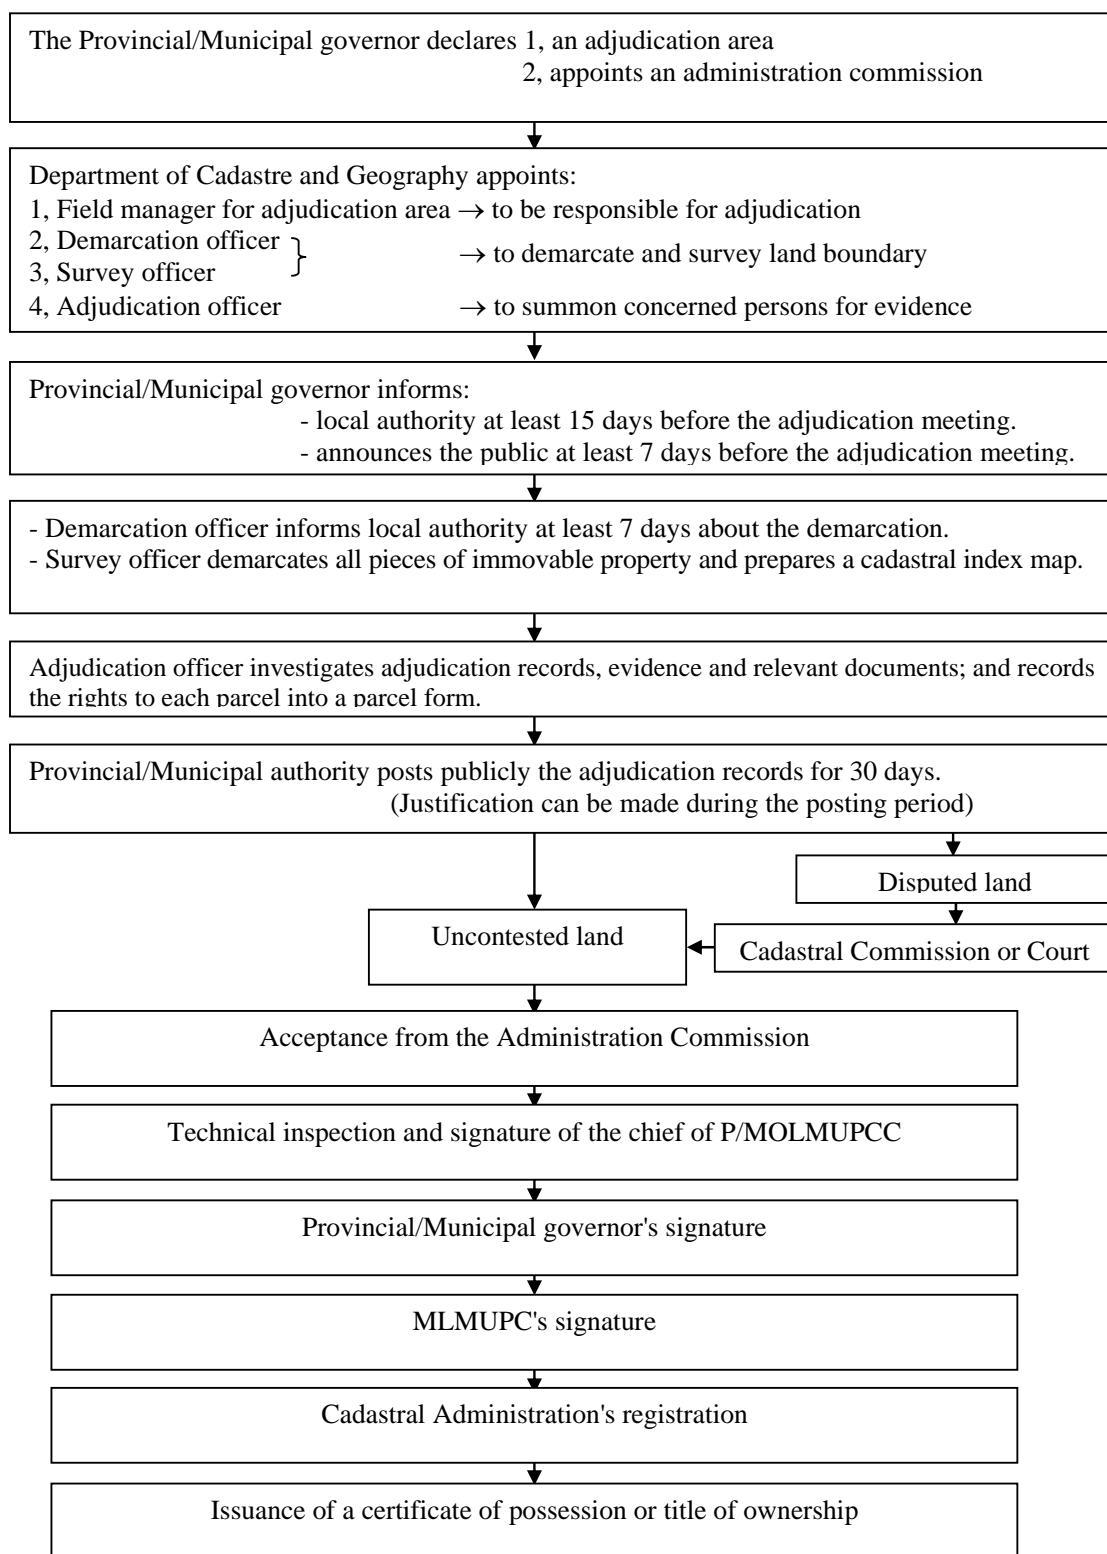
The Provincial/Municipal governor declares 1, an adjudication area
2, appoints an administration commission

Department of Cadastre and Geography appoints:
1, Field manager for adjudication area → to be responsible for adjudication
2, Demarcation officer
3, Survey officer
→ to demarcate and survey land boundary
4, Adjudication officer → to summon concerned persons for evidence

Provincial/Municipal governor informs:
- local authority at least 15 days before the adjudication meeting.
- announces the public at least 7 days before the adjudication meeting.

- Demarcation officer informs local authority at least 7 days about the demarcation.
- Survey officer demarcates all pieces of immovable property and prepares a cadastral index map.

Adjudication officer investigates adjudication records, evidence and relevant documents; and records the rights to each parcel into a parcel form.

Provincial/Municipal authority posts publicly the adjudication records for 30 days.
(Justification can be made during the posting period)

Disputed land

Uncontested land

Cadastral Commission or Court

Acceptance from the Administration Commission

Technical inspection and signature of the chief of P/MOLMUPCC

Provincial/Municipal governor's signature

MLMUPC's signature

Cadastral Administration's registration

Issuance of a certificate of possession or title of ownership